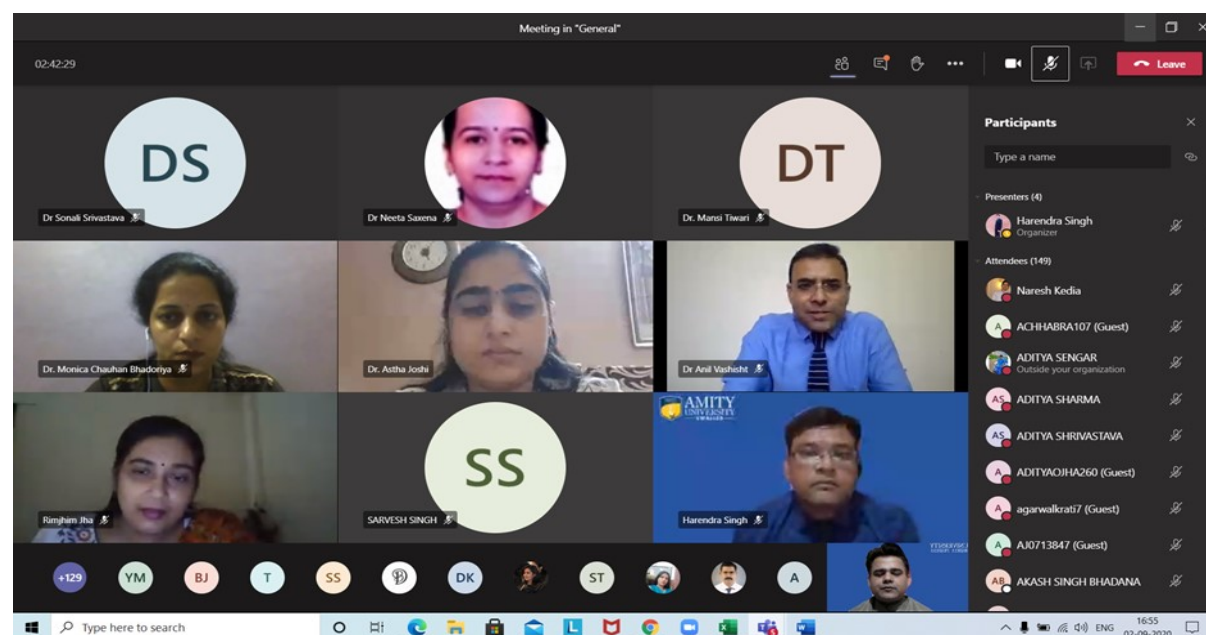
Meeting in "General"

02:42:29

Leave

DS

Dr Sonali Srivastava

Dr Neeta Saxena

DT

Dr. Mansi Tiwari

Dr. Monica Chauhan Bhadoriya

Dr. Astha Joshi

Dr Anil Vashisht

Rimjhim Jha

SS

SARVESH SINGH

AMITY UNIVERSITY

Harendra Singh

+129 YM BJ T SS DK ST A

Participants

Type a name

Presenters (4)

Harendra Singh
Organizer

Attendees (149)

Naresh Kedia

A ACHHABRA107 (Guest)

ADITYA SENGAR
Outside your organization

AS ADITYA SHARMA

AS ADITYA SHRIVASTAVA

A ADITYAOJHA260 (Guest)

A agarwalkrati7 (Guest)

A AJ0713847 (Guest)

AB AKASH SINGH BHADANA

Type here to search

ENG 16:55 02-09-2020